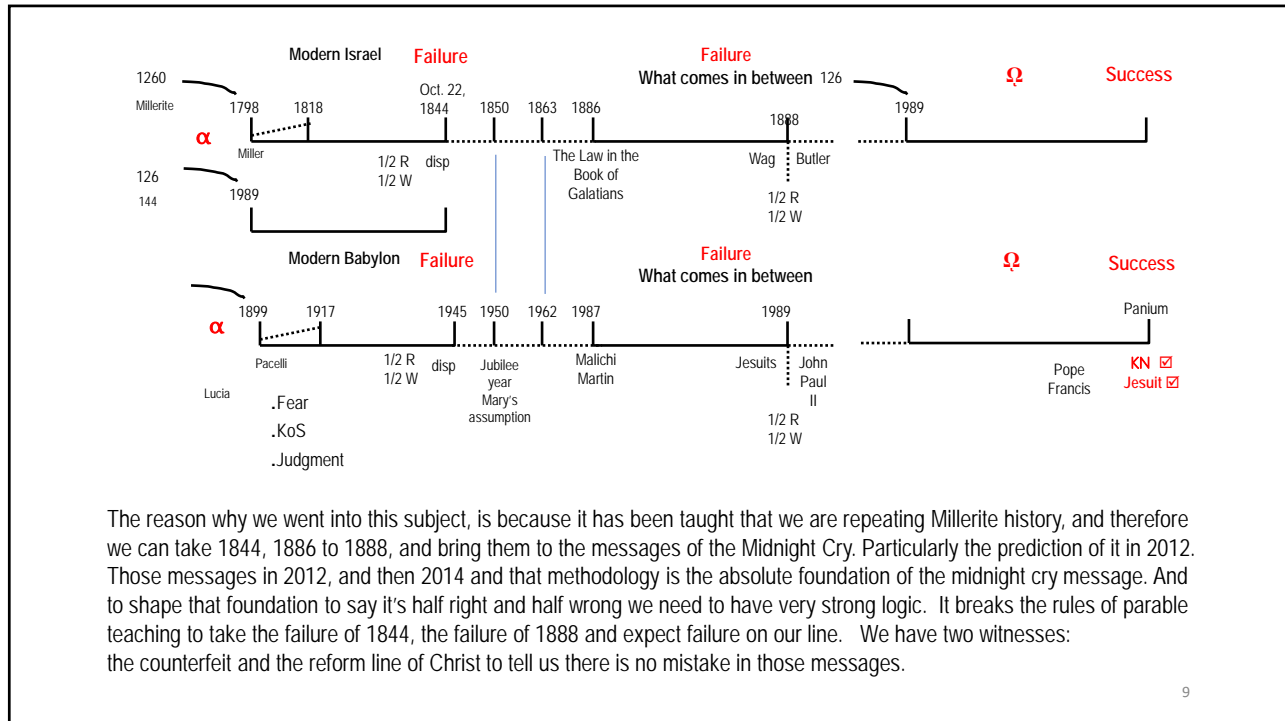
Modern Israel Failure

Failure
What comes in between 126

Ω Success

1260
Millerite

α

1798 1818 Oct. 22, 1844 1850 1863 1886 1888 1989

Miller

1/2 R
1/2 W
disp

The Law in the Book of Galatians

Wag Butler

1/2 R
1/2 W

126
144
1989

Modern Babylon Failure

Failure
What comes in between

Ω Success

α

1899 1917 1945 1950 1962 1987 1989 Panium

Pacelli

1/2 R
1/2 W
disp

Jubilee year Mary's assumption

Malichi Martin

Jesuits John Paul II

1/2 R
1/2 W

Pope Francis

KN ☑
Jesuit ☑

Lucia

.Fear
.KoS
.Judgment

The reason why we went into this subject, is because it has been taught that we are repeating Millerite history, and therefore we can take 1844, 1886 to 1888, and bring them to the messages of the Midnight Cry. Particularly the prediction of it in 2012. Those messages in 2012, and then 2014 and that methodology is the absolute foundation of the midnight cry message. And to shape that foundation to say it's half right and half wrong we need to have very strong logic. It breaks the rules of parable teaching to take the failure of 1844, the failure of 1888 and expect failure on our line. We have two witnesses: the counterfeit and the reform line of Christ to tell us there is no mistake in those messages.

9